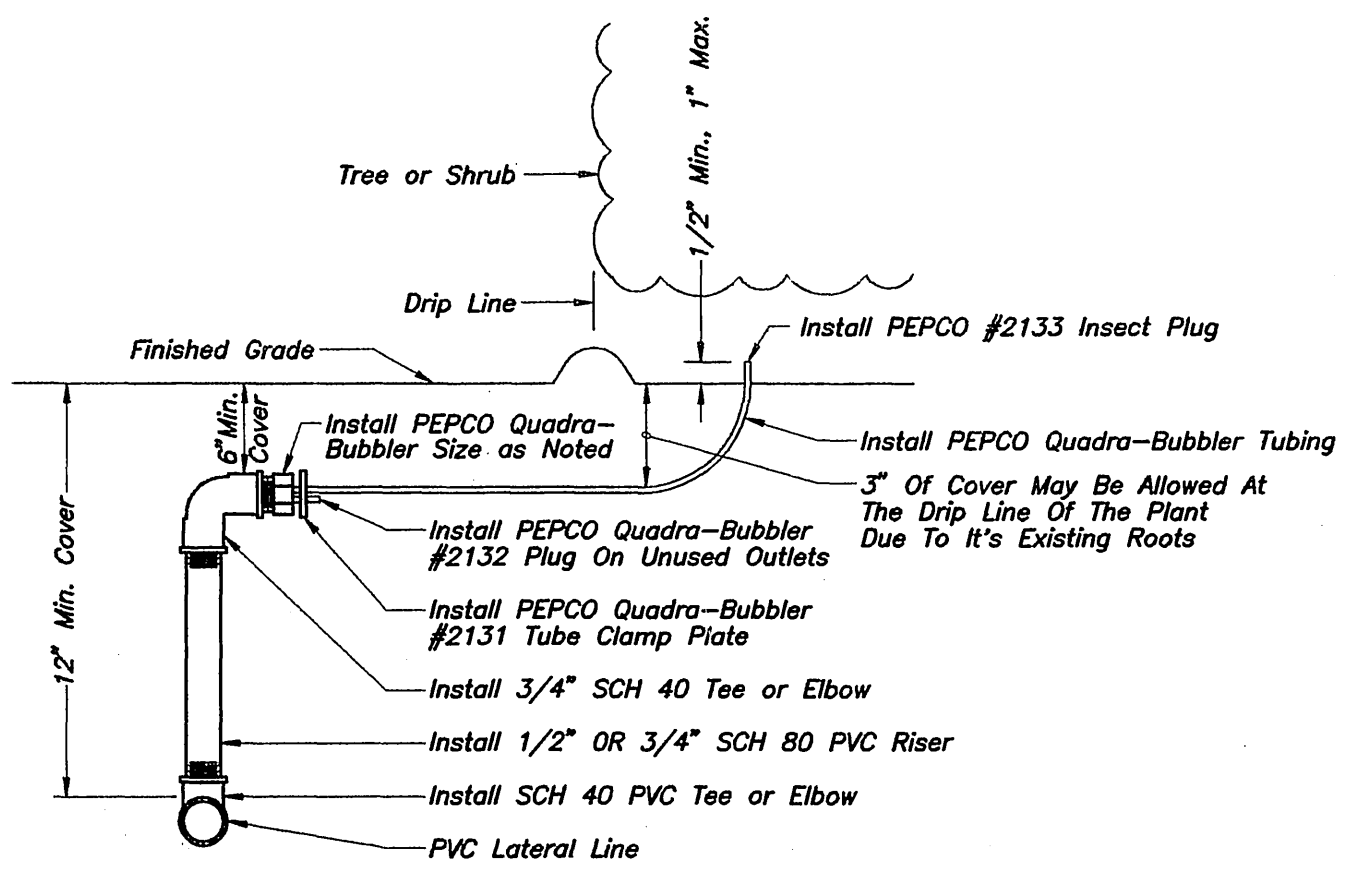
1/2" Min., 1" Max.

Tree or Shrub

Drip Line

Install PEPCO #2133 Insect Plug

Finished Grade

6" Min. Cover

Install PEPCO Quadra-Bubbler Size as Noted

Install PEPCO Quadra-Bubbler Tubing

3" Of Cover May Be Allowed At The Drip Line Of The Plant Due To It's Existing Roots

12" Min. Cover

Install PEPCO Quadra-Bubbler #2132 Plug On Unused Outlets

Install PEPCO Quadra-Bubbler #2131 Tube Clamp Plate

Install 3/4" SCH 40 Tee or Elbow

Install 1/2" OR 3/4" SCH 80 PVC Riser

Install SCH 40 PVC Tee or Elbow

PVC Lateral Line